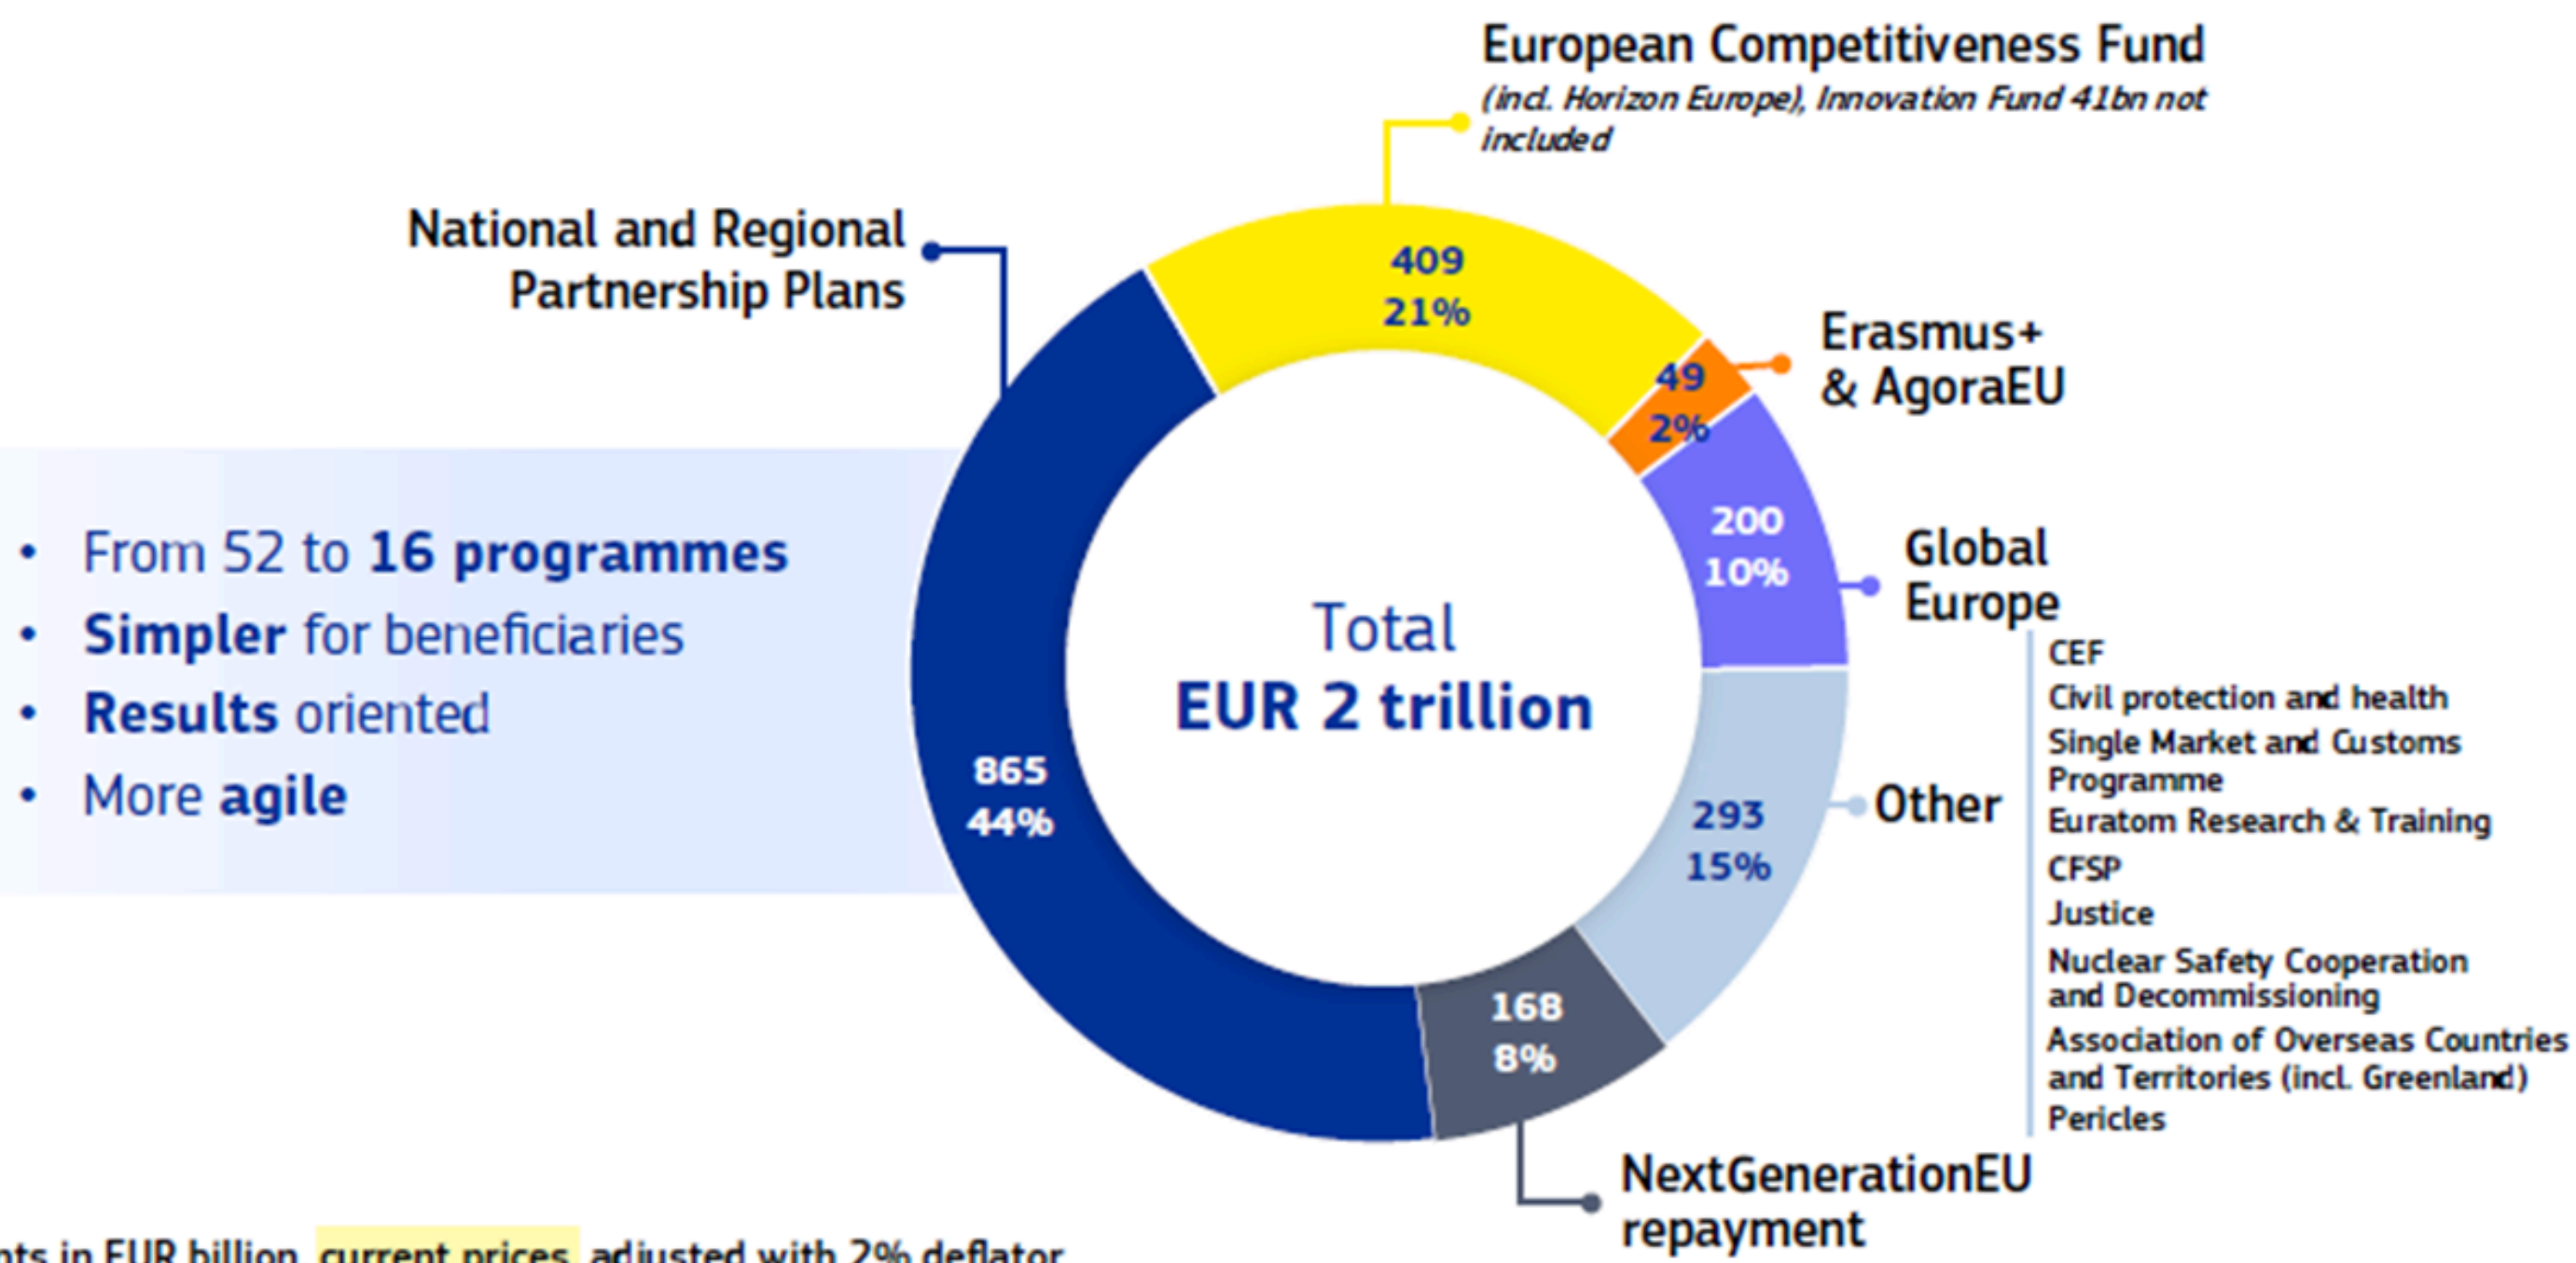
European Competitiveness Fund
(incl. Horizon Europe), Innovation Fund 41bn not included

National and Regional Partnership Plans

409
21%

49
2%

Erasmus+ & AgoraEU

200
10%

Global Europe

• From 52 to **16 programmes**
• **Simpler** for beneficiaries
• **Results** oriented
• More **agile**

Total
EUR 2 trillion

865
44%

293
15%

Other

CEF
Civil protection and health
Single Market and Customs Programme
Euratom Research & Training
CFSP
Justice
Nuclear Safety Cooperation and Decommissioning
Association of Overseas Countries and Territories (incl. Greenland)
Pericles

168
8%

NextGenerationEU repayment

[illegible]nts in EUR billion, current prices, adjusted with 2% deflator